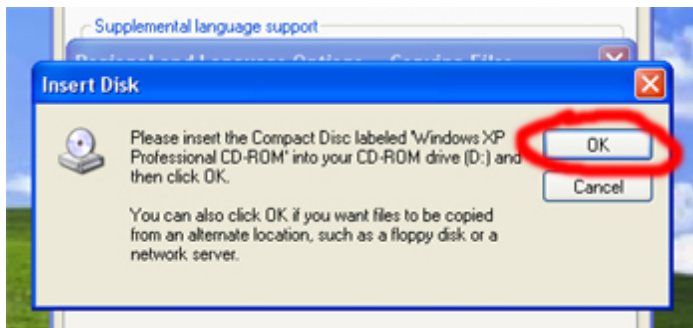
Supplemental language support

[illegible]

Insert Disk

Please insert the Compact Disc labeled 'Windows XP Professional CD-ROM' into your CD-ROM drive (D:) and then click OK.

You can also click OK if you want files to be copied from an alternate location, such as a floppy disk or a network server.

OK

Cancel